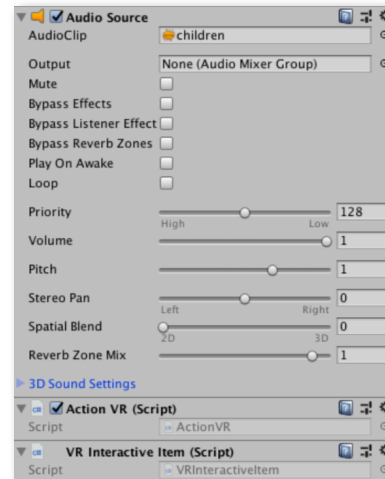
Audio Source
AudioClip children
Output None (Audio Mixer Group)
Mute
Bypass Effects
Bypass Listener Effect
Bypass Reverb Zones
Play On Awake
Loop
Priority 128
High Low
Volume 1
Pitch 1
Stereo Pan 0
Left Right
Spatial Blend 0
2D 3D
Reverb Zone Mix 1
3D Sound Settings
Action VR (Script)
Script ActionVR
VR Interactive Item (Script)
Script VRInteractiveItem